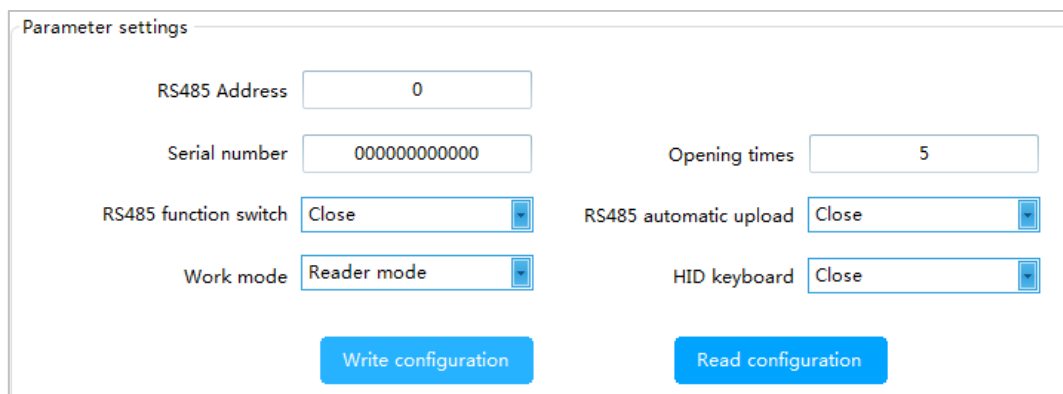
Parameter settings

RS485 Address 0

Serial number 000000000000

Opening times 5

RS485 function switch Close

RS485 automatic upload Close

Work mode Reader mode

HID keyboard Close

Write configuration

Read configuration